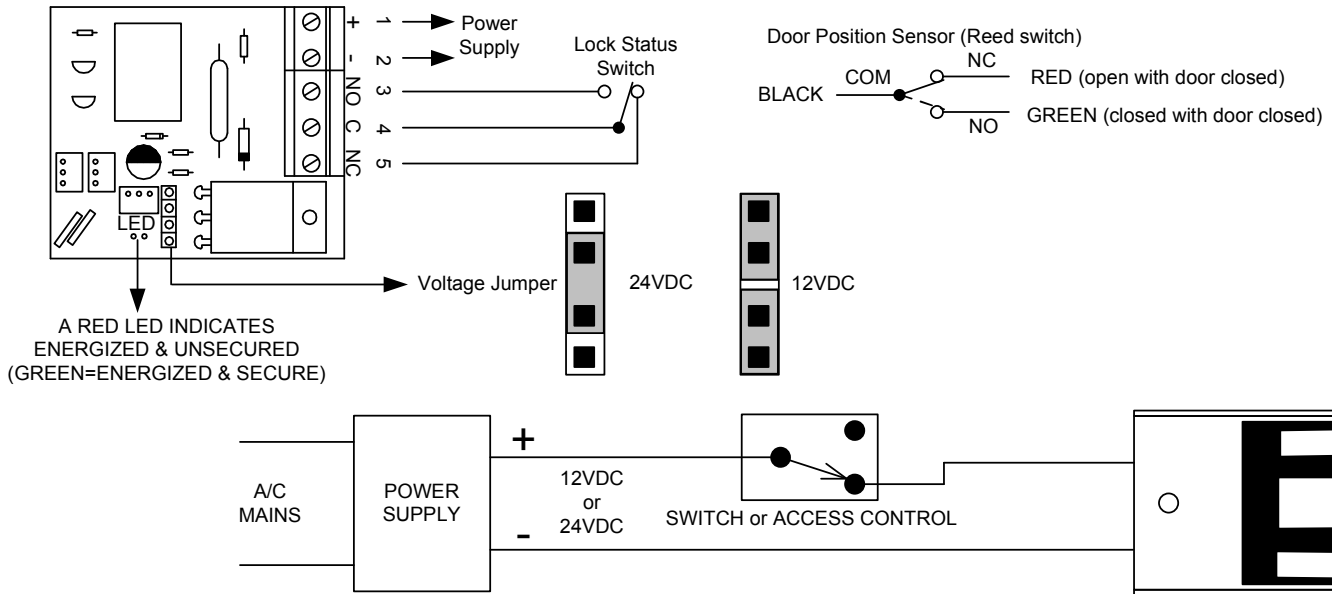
+ 1 Power Supply
- 2
NO 3
C 4
NC 5

Lock Status Switch

Door Position Sensor (Reed switch)
BLACK
COM
NC
NO
RED (open with door closed)
GREEN (closed with door closed)

LED

Voltage Jumper
24VDC
12VDC

A RED LED INDICATES ENERGIZED & UNSECURED (GREEN=ENERGIZED & SECURE)

A/C MAINS
POWER SUPPLY
+
-
12VDC or 24VDC
SWITCH or ACCESS CONTROL